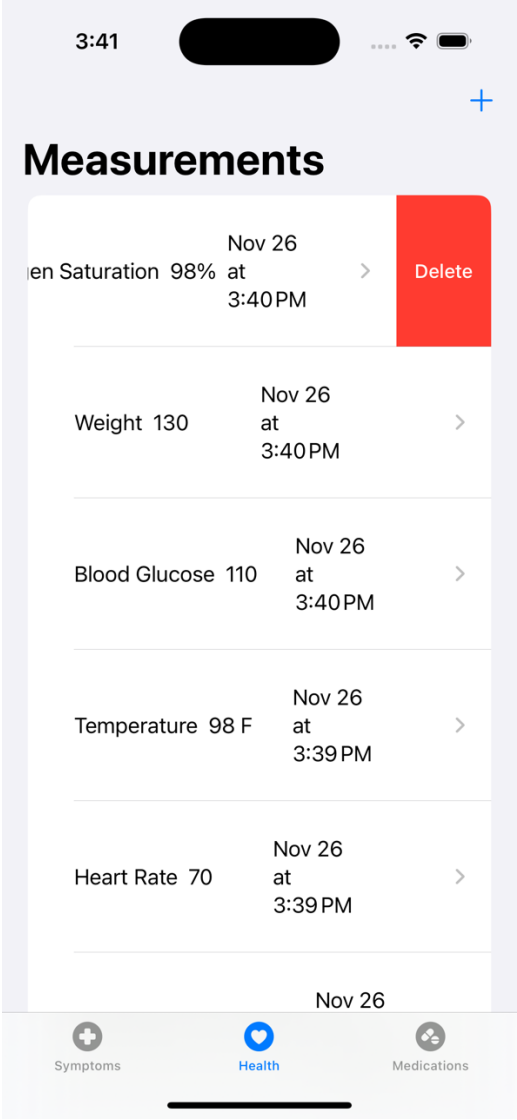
3:41

+

Measurements

gen Saturation 98% Nov 26 at 3:40 PM

Delete

Weight 130 Nov 26 at 3:40 PM

Blood Glucose 110 Nov 26 at 3:40 PM

Temperature 98 F Nov 26 at 3:39 PM

Heart Rate 70 Nov 26 at 3:39 PM

Nov 26

Symptoms Health Medications